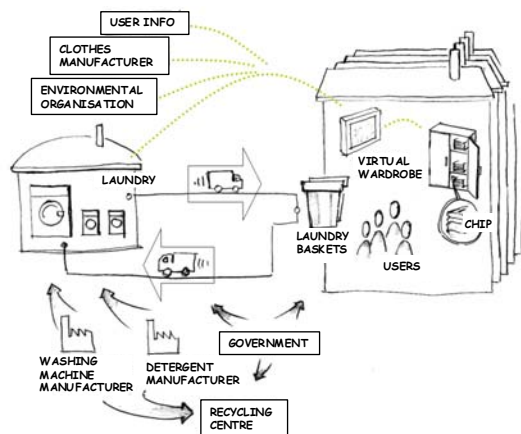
USER INFO

CLOTHES MANUFACTURER

ENVIRONMENTAL ORGANISATION

LAUNDRY

VIRTUAL WARDROBE

CHIP

LAUNDRY BASKETS

USERS

GOVERNMENT

WASHING MACHINE MANUFACTURER

DETERGENT MANUFACTURER

RECYCLING CENTRE